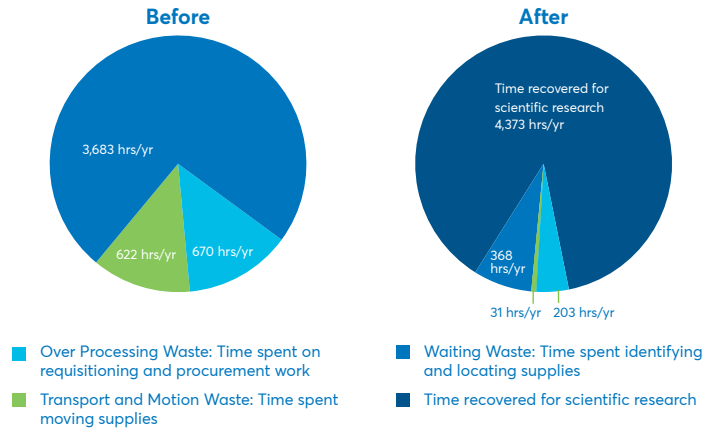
Before

3,683 hrs/yr

622 hrs/yr

670 hrs/yr

After

Time recovered for scientific research 4,373 hrs/yr

368 hrs/yr

31 hrs/yr

203 hrs/yr

Over Processing Waste: Time spent on requisitioning and procurement work

Transport and Motion Waste: Time spent moving supplies

Waiting Waste: Time spent identifying and locating supplies

Time recovered for scientific research